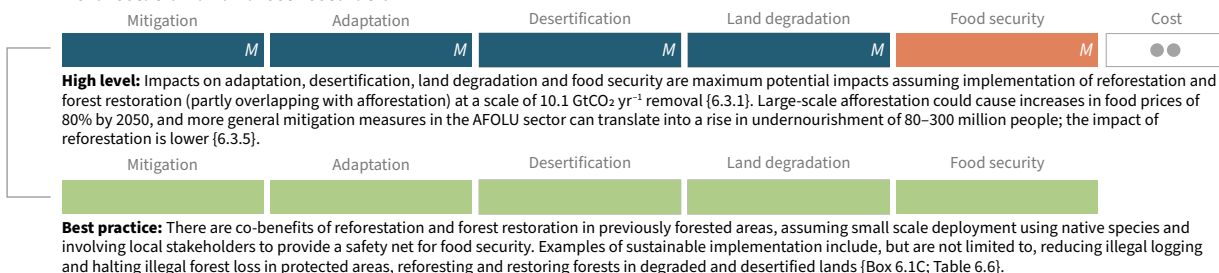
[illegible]

| Mitigation | Adaptation | Desertification | Land degradation | Food security | Cost |
|---|---|---|---|---|---|
| M | M | M | M | M | ●● |

**High level:** Impacts on adaptation, desertification, land degradation and food security are maximum potential impacts assuming implementation of reforestation and forest restoration (partly overlapping with afforestation) at a scale of 10.1 GtCO₂ yr⁻¹ removal {6.3.1}. Large-scale afforestation could cause increases in food prices of 80% by 2050, and more general mitigation measures in the AFOLU sector can translate into a rise in undernourishment of 80–300 million people; the impact of reforestation is lower {6.3.5}.

| Mitigation | Adaptation | Desertification | Land degradation | Food security |
|---|---|---|---|---|

**Best practice:** There are co-benefits of reforestation and forest restoration in previously forested areas, assuming small scale deployment using native species and involving local stakeholders to provide a safety net for food security. Examples of sustainable implementation include, but are not limited to, reducing illegal logging and halting illegal forest loss in protected areas, reforesting and restoring forests in degraded and desertified lands {Box 6.1C; Table 6.6}.